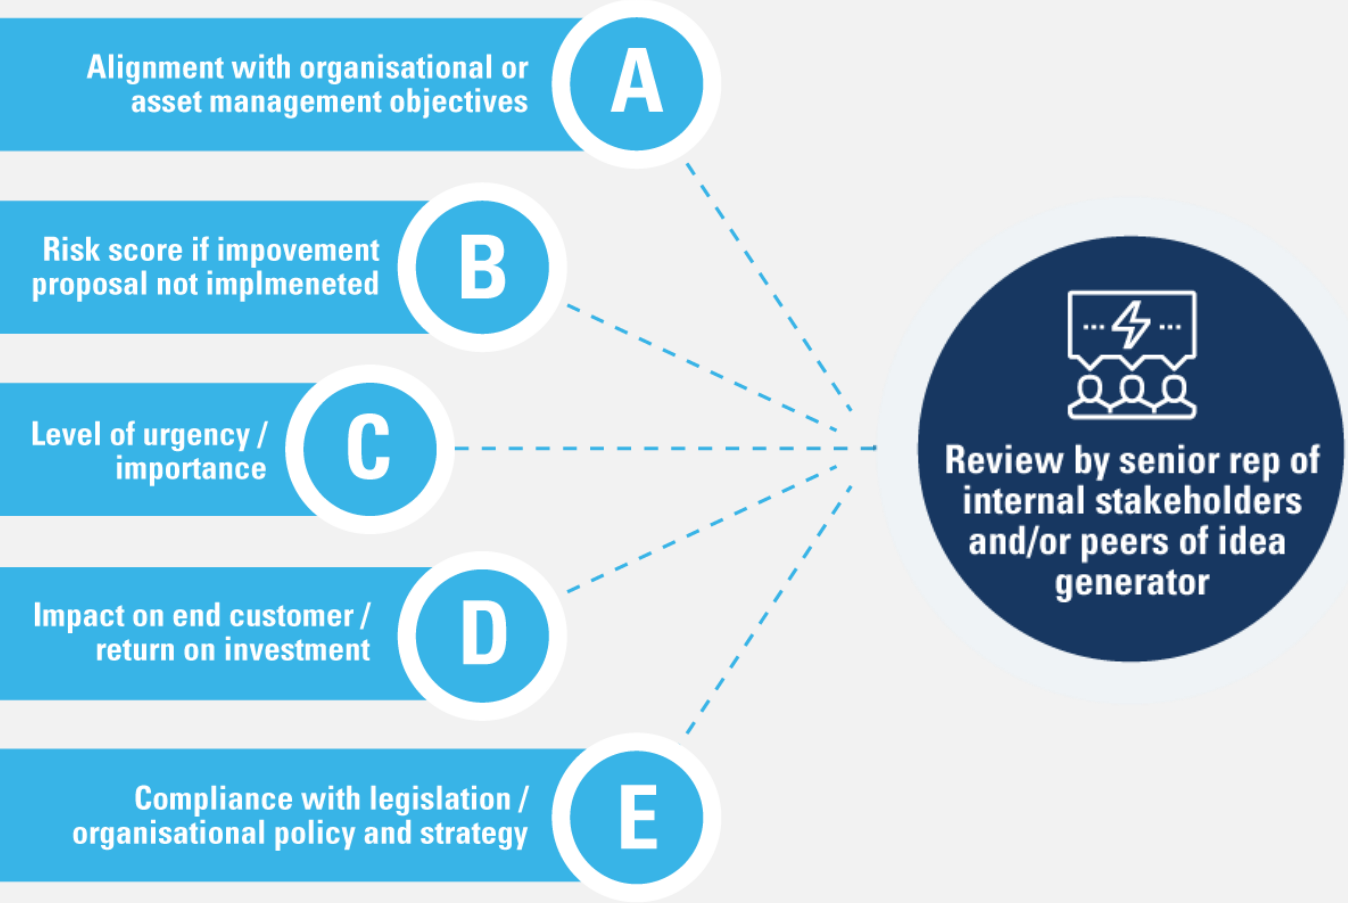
Alignment with organisational or asset management objectives

A

Risk score if impovement proposal not implmeneted

B

Level of urgency / importance

C

Impact on end customer / return on investment

D

Compliance with legislation / organisational policy and strategy

E

Review by senior rep of internal stakeholders and/or peers of idea generator